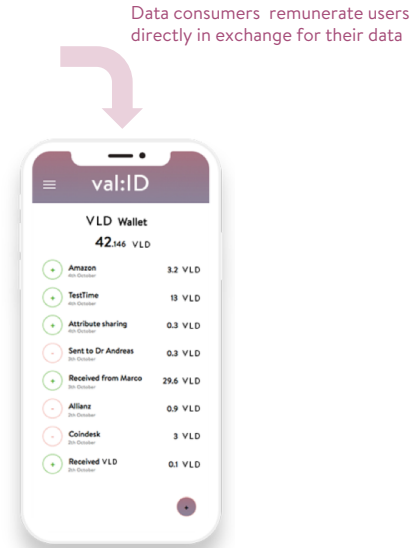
Data consumers remunerate users directly in exchange for their data

val:ID

VLD Wallet

42.146 VLD

+ Amazon
4th October
3.2 VLD

+ TestTime
4th October
13 VLD

+ Attribute sharing
4th October
0.3 VLD

- Sent to Dr Andreas
3th October
0.3 VLD

+ Received from Marco
3th October
29.6 VLD

- Allianz
3th October
0.9 VLD

- Coindesk
3th October
3 VLD

+ Received VLD
2th October
0.1 VLD